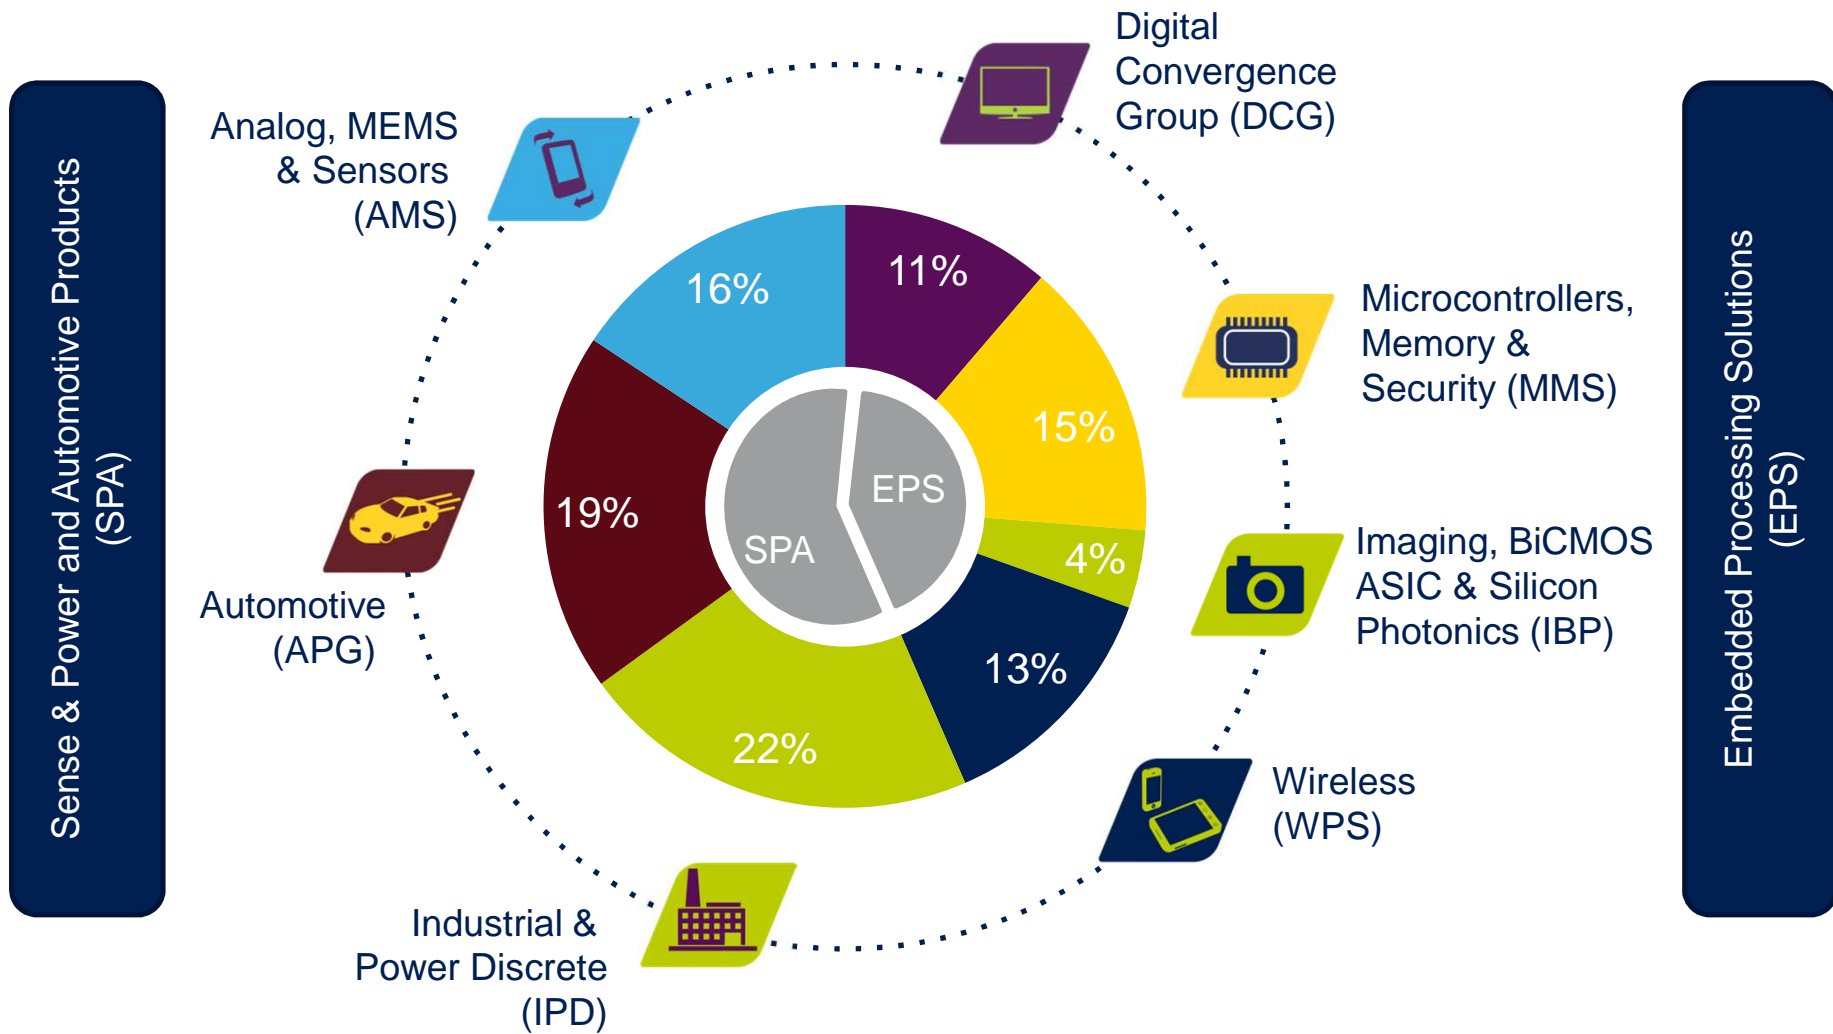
Sense & Power and Automotive Products (SPA)

Analog, MEMS & Sensors (AMS)

Digital Convergence Group (DCG)

Microcontrollers, Memory & Security (MMS)

Imaging, BiCMOS ASIC & Silicon Photonics (IBP)

Wireless (WPS)

Industrial & Power Discrete (IPD)

Automotive (APG)

16%

11%

15%

4%

13%

22%

19%

EPS

SPA

Embedded Processing Solutions (EPS)